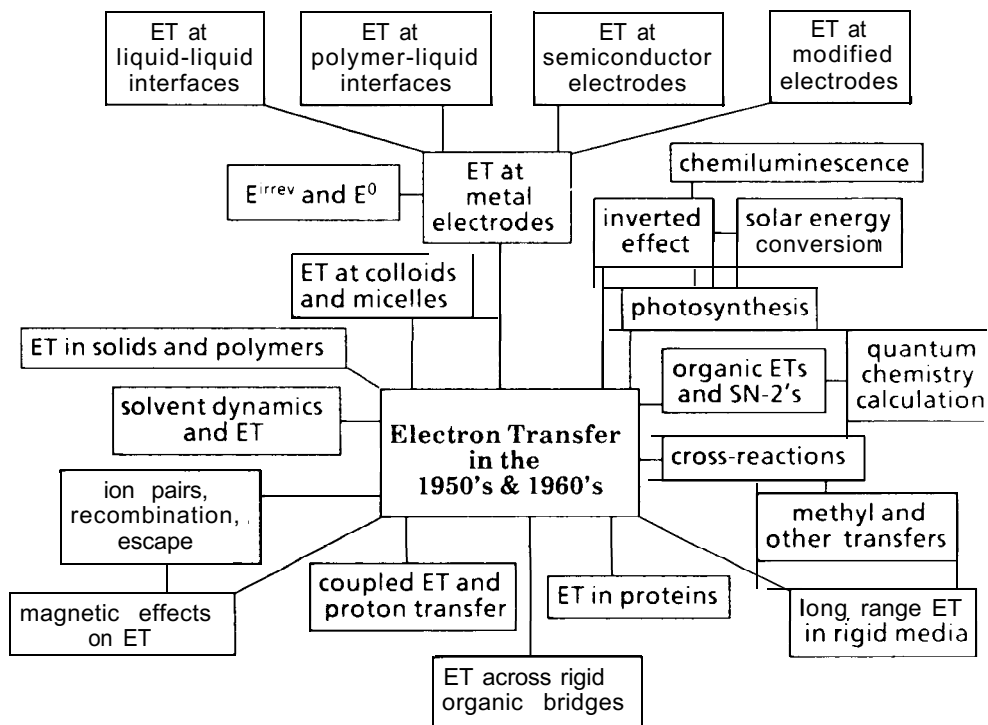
ET at liquid-liquid interfaces

ET at polymer-liquid interfaces

ET at semiconductor electrodes

ET at modified electrodes

$E^{irrev}$ and $E^0$

ET at metal electrodes

chemiluminescence

inverted effect

solar energy conversion

ET at colloids and micelles

photosynthesis

ET in solids and polymers

organic ETs and SN-2's

quantum chemistry calculation

solvent dynamics and ET

Electron Transfer in the 1950's & 1960's

cross-reactions

ion pairs, recombination, escape

methyl and other transfers

magnetic effects on ET

coupled ET and proton transfer

ET in proteins

long range ET in rigid media

ET across rigid organic bridges